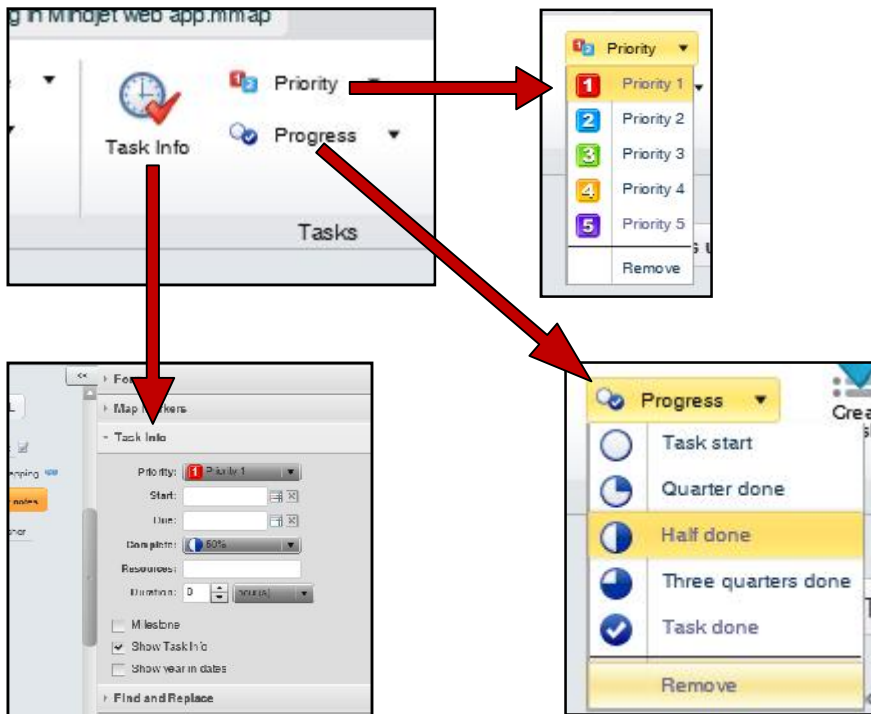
g in Mindjet web app.mmap

Task Info

Priority

Progress

Tasks

Priority

1 Priority 1

2 Priority 2

3 Priority 3

4 Priority 4

5 Priority 5

Remove

<<

For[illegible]

Map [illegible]

Task Info

Priority: 1 Priority 1

Start:

Due:

Complete: 50%

Resources:

Duration: 0 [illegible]

Milestone

Show Task Info

Show year in dates

Find and Replace

Progress

Crea

Task start

Quarter done

Half done

Three quarters done

Task done

Remove